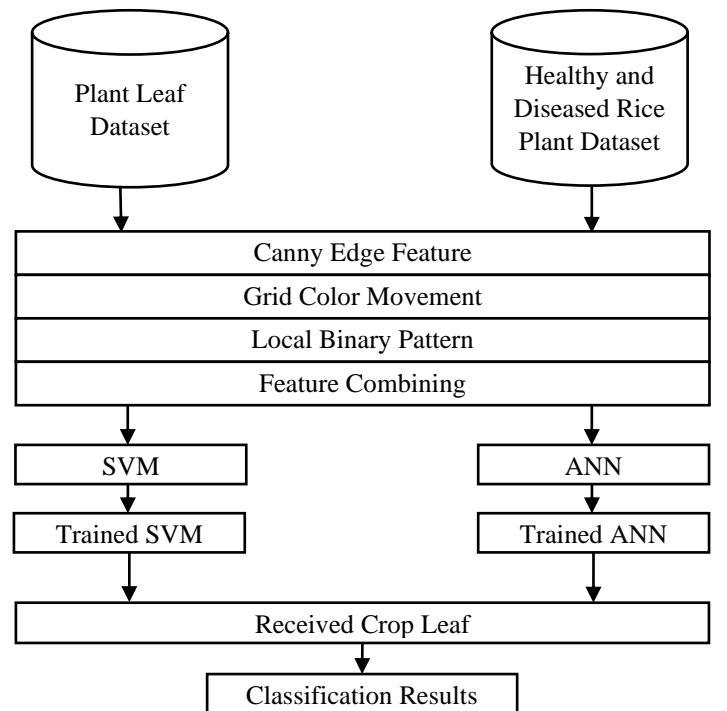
Plant Leaf Dataset

Healthy and Diseased Rice Plant Dataset

Canny Edge Feature

Grid Color Movement

Local Binary Pattern

Feature Combining

SVM

ANN

Trained SVM

Trained ANN

Received Crop Leaf

Classification Results